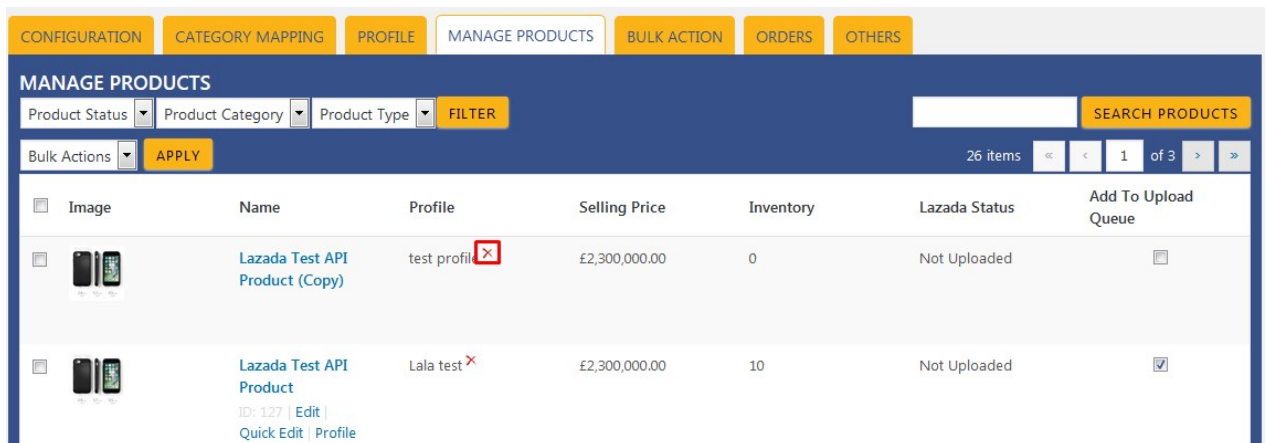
CONFIGURATION | CATEGORY MAPPING | PROFILE | MANAGE PRODUCTS | BULK ACTION | ORDERS | OTHERS

MANAGE PRODUCTS

Product Status | Product Category | Product Type | FILTER | SEARCH PRODUCTS

Bulk Actions | APPLY

26 items « ‹ 1 of 3 › »

| | Image | Name | Profile | Selling Price | Inventory | Lazada Status | Add To Upload Queue |
|---|---|---|---|---|---|---|---|
| | | Lazada Test API Product (Copy) | test profile × | £2,300,000.00 | 0 | Not Uploaded | |
| | | Lazada Test API Product<br>ID: 127 \| Edit \| Quick Edit \| Profile | Lala test × | £2,300,000.00 | 10 | Not Uploaded | |